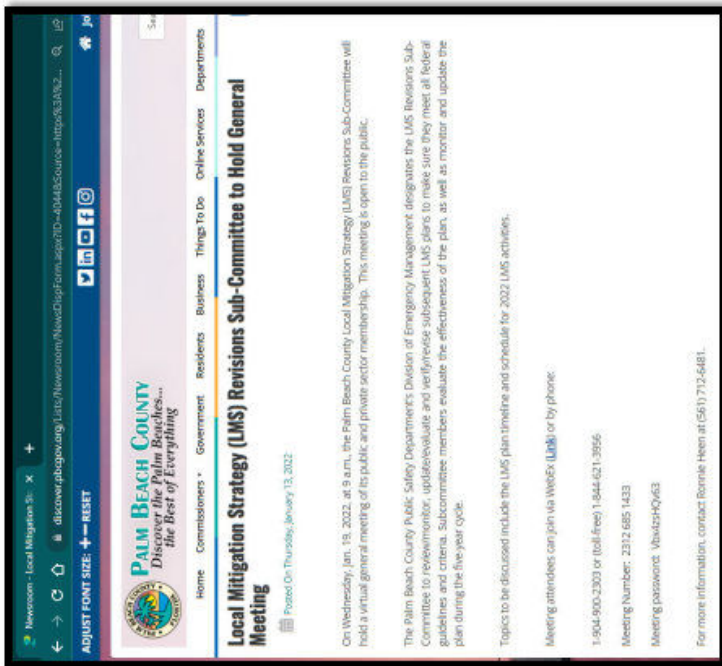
Newsroom - Local Mitigation St ×

discover.pbcgov.org/Lists/Newsroom/NewsDispForm.aspx?ID=4044&Source=https%3A%2...

ADJUST FONT SIZE: + — RESET

PALM BEACH COUNTY
Discover the Palm Beaches...
the Best of Everything

Home Commissioners Government Residents Business Things To Do Online Services Departments

Local Mitigation Strategy (LMS) Revisions Sub-Committee to Hold General Meeting

Posted On Thursday, January 13, 2022

On Wednesday, Jan. 19, 2022, at 9 a.m., the Palm Beach County Local Mitigation Strategy (LMS) Revisions Sub-Committee will hold a virtual general meeting of its public and private sector membership. This meeting is open to the public.

The Palm Beach County Public Safety Department's Division of Emergency Management designates the LMS Revisions Sub-Committee to review/monitor, update/evaluate and verify/revise subsequent LMS plans to make sure they meet all federal guidelines and criteria. Subcommittee members evaluate the effectiveness of the plan, as well as monitor and update the plan during the five-year cycle.

Topics to be discussed include the LMS plan timeline and schedule for 2022 LMS activities.

Meeting attendees can join via WebEx (Link) or by phone:

1-904-900-2303 or (toll-free) 1-844-621-3956

Meeting Number: 2312 685 1433

Meeting password: Vbx4zsHQy63

For more information, contact Ronnie Heen at (561) 712-6481.